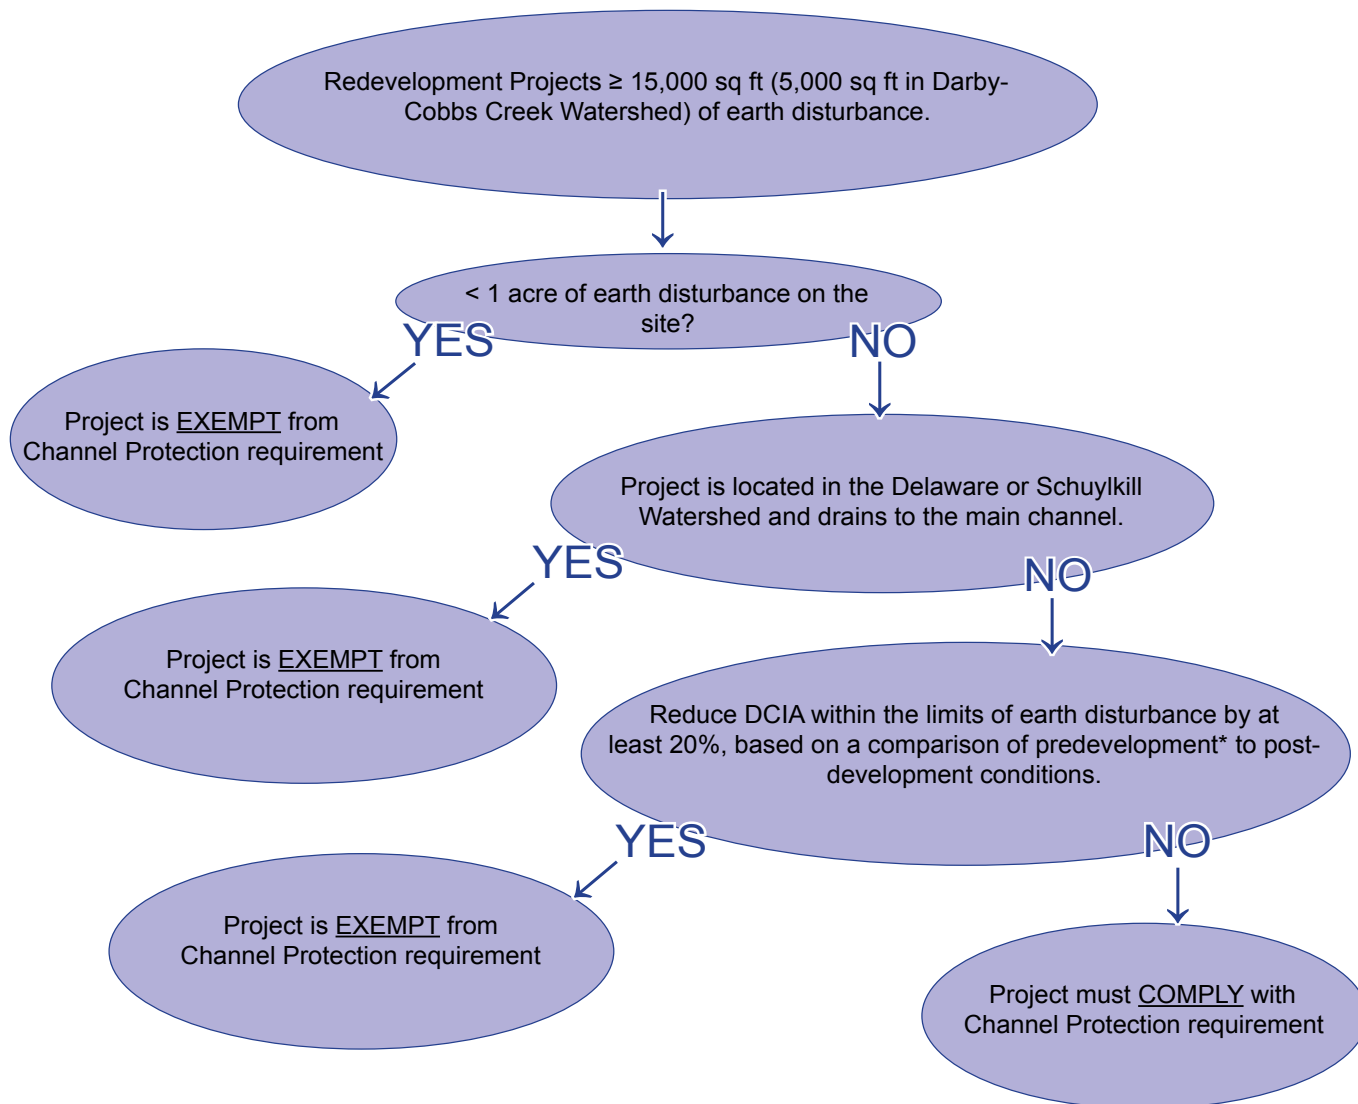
Redevelopment Projects ≥ 15,000 sq ft (5,000 sq ft in Darby-Cobbs Creek Watershed) of earth disturbance.

< 1 acre of earth disturbance on the site?

YES

NO

Project is EXEMPT from Channel Protection requirement

Project is located in the Delaware or Schuylkill Watershed and drains to the main channel.

YES

NO

Project is EXEMPT from Channel Protection requirement

Reduce DCIA within the limits of earth disturbance by at least 20%, based on a comparison of predevelopment* to post-development conditions.

YES

NO

Project is EXEMPT from Channel Protection requirement

Project must COMPLY with Channel Protection requirement